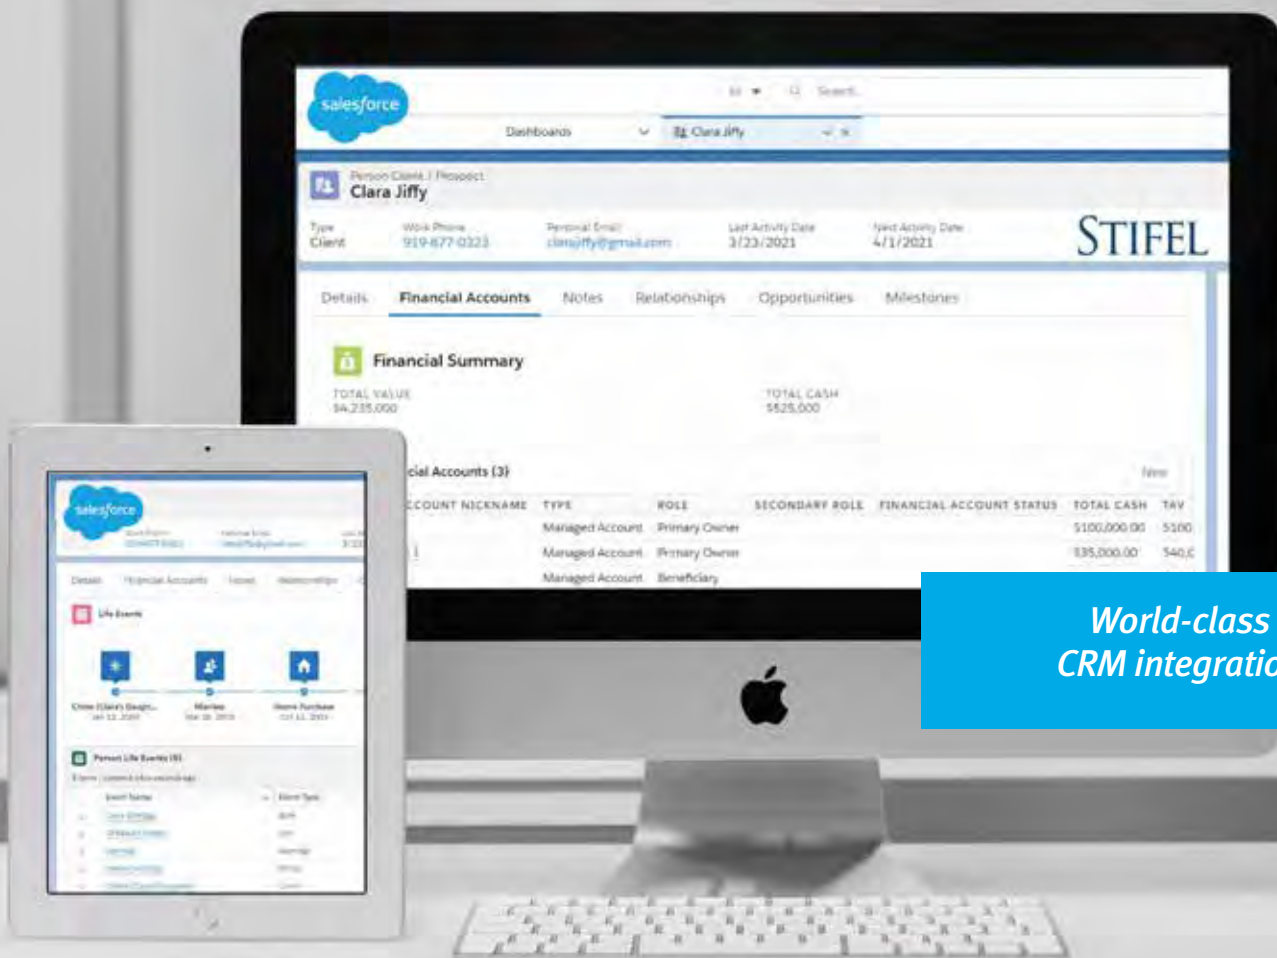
salesforce

All ▾ Search...

Dashboards ▾ Clara Jiffy ▾ ×

Person Client / Prospect
Clara Jiffy

Type
Client

Work Phone
919-677-0323

Personal Email
clarajiffy@gmail.com

Last Activity Date
3/23/2021

Next Activity Date
4/1/2021

STIFEL

Details Financial Accounts Notes Relationships Opportunities Milestones

Financial Summary

TOTAL VALUE
$4,235,000

TOTAL CASH
$525,000

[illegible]cial Accounts (3)

New

| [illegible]CCOUNT NICKNAME | TYPE | ROLE | SECONDARY ROLE | FINANCIAL ACCOUNT STATUS | TOTAL CASH | TAV |
|---|---|---|---|---|---|---|
| | Managed Account | Primary Owner | | | $100,000.00 | $100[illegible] |
| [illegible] | Managed Account | Primary Owner | | | $35,000.00 | $40,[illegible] |
| | Managed Account | Beneficiary | | | | |

World-class
CRM integratio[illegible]

salesforce

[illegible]

Details Financial Accounts Notes Relationships

Life Events

Chloe (Clara's Daugh... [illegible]
Married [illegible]
Home Purchase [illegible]

Person Life Events (5)

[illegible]

Event Name Event Type

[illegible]